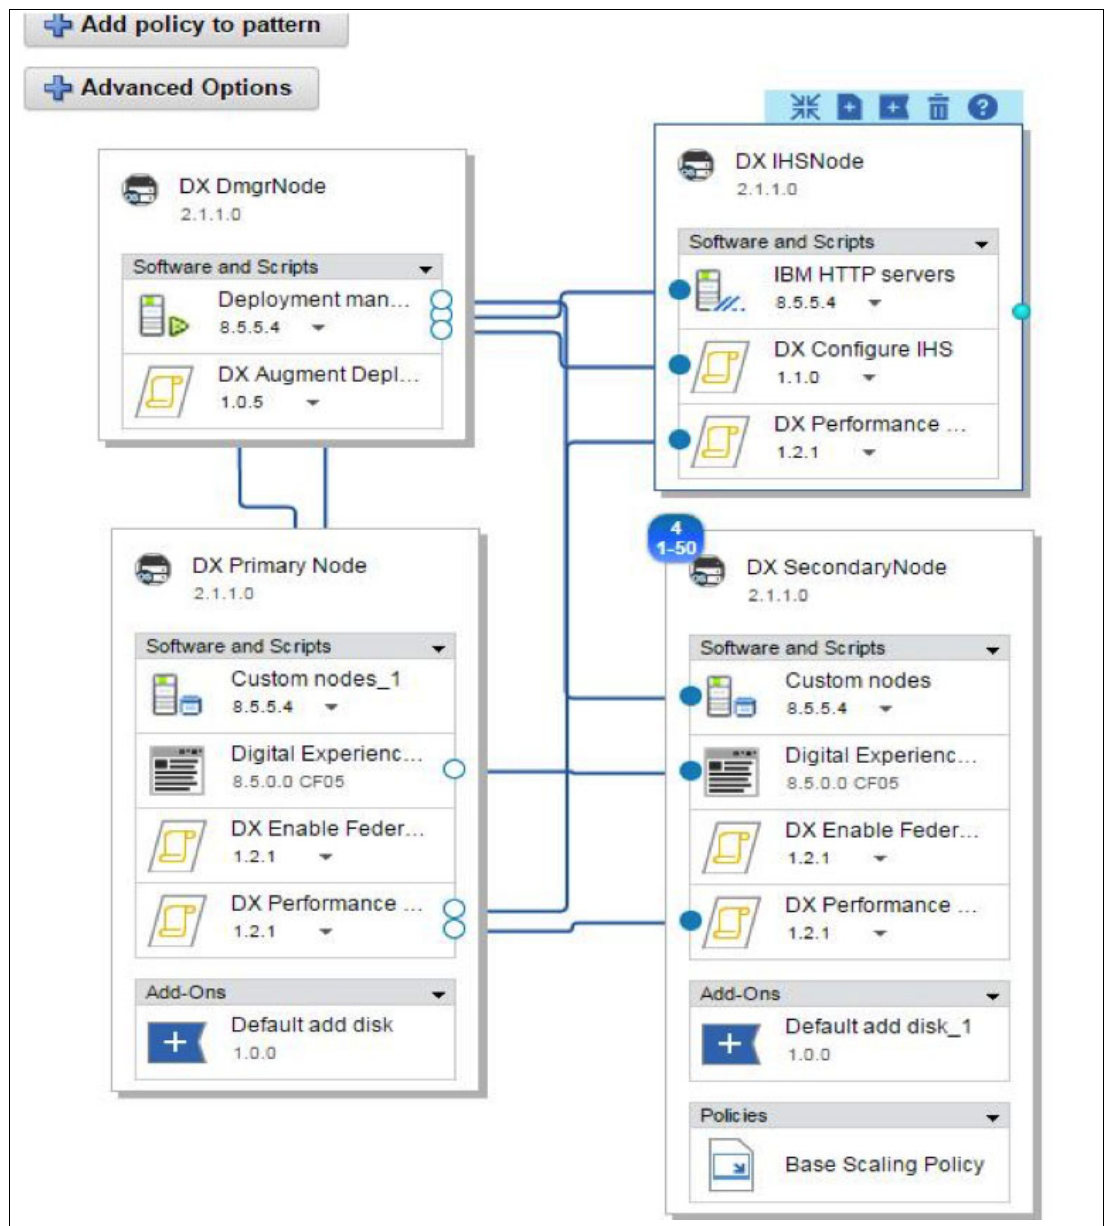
Add policy to pattern

Advanced Options

DX DmgrNode
2.1.1.0

Software and Scripts

Deployment man...
8.5.5.4

DX Augment Depl...
1.0.5

DX IHSNode
2.1.1.0

Software and Scripts

IBM HTTP servers
8.5.5.4

DX Configure IHS
1.1.0

DX Performance ...
1.2.1

DX Primary Node
2.1.1.0

Software and Scripts

Custom nodes_1
8.5.5.4

Digital Experienc...
8.5.0.0 CF05

DX Enable Feder...
1.2.1

DX Performance ...
1.2.1

Add-Ons

Default add disk
1.0.0

4
1-50

DX SecondaryNode
2.1.1.0

Software and Scripts

Custom nodes
8.5.5.4

Digital Experienc...
8.5.0.0 CF05

DX Enable Feder...
1.2.1

DX Performance ...
1.2.1

Add-Ons

Default add disk_1
1.0.0

Policies

Base Scaling Policy